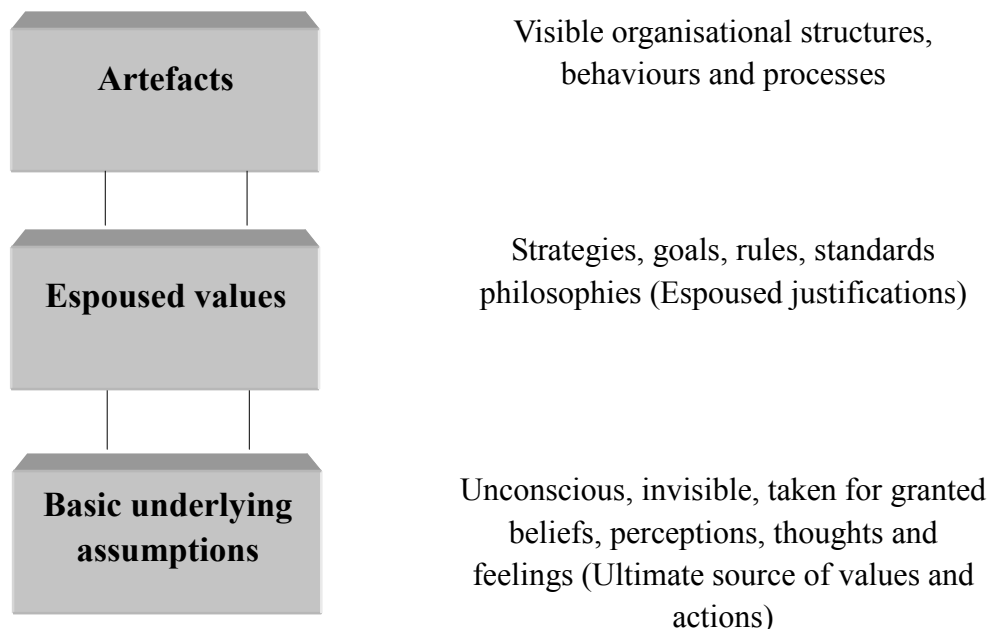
Artefacts

Visible organisational structures, behaviours and processes

Espoused values

Strategies, goals, rules, standards philosophies (Espoused justifications)

Basic underlying assumptions

Unconscious, invisible, taken for granted beliefs, perceptions, thoughts and feelings (Ultimate source of values and actions)